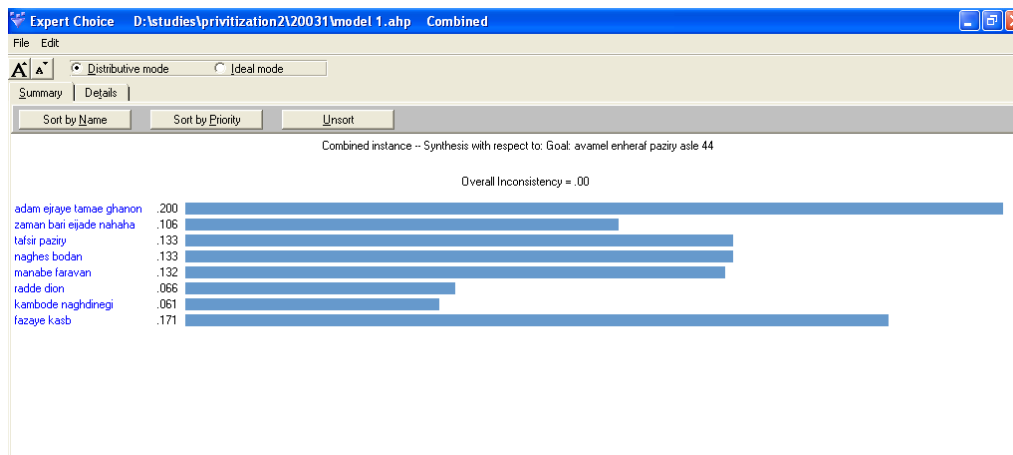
Expert Choice D:\studies\privitization2\20031\model 1.ahp Combined

File Edit

A A Distributive mode Ideal mode

Summary Details

Sort by Name Sort by Priority Unsort

Combined instance -- Synthesis with respect to: Goal: avamel enheraf paziry asle 44

Overall Inconsistency = .00

| | |
|---|---|
| adam ejraye tamae ghanon | .200 |
| zaman bari eijade nahaha | .106 |
| tafsir paziry | .133 |
| naghes bodan | .133 |
| manabe faravan | .132 |
| radde dion | .066 |
| kambode naghdinegi | .061 |
| fazaye kasb | .171 |